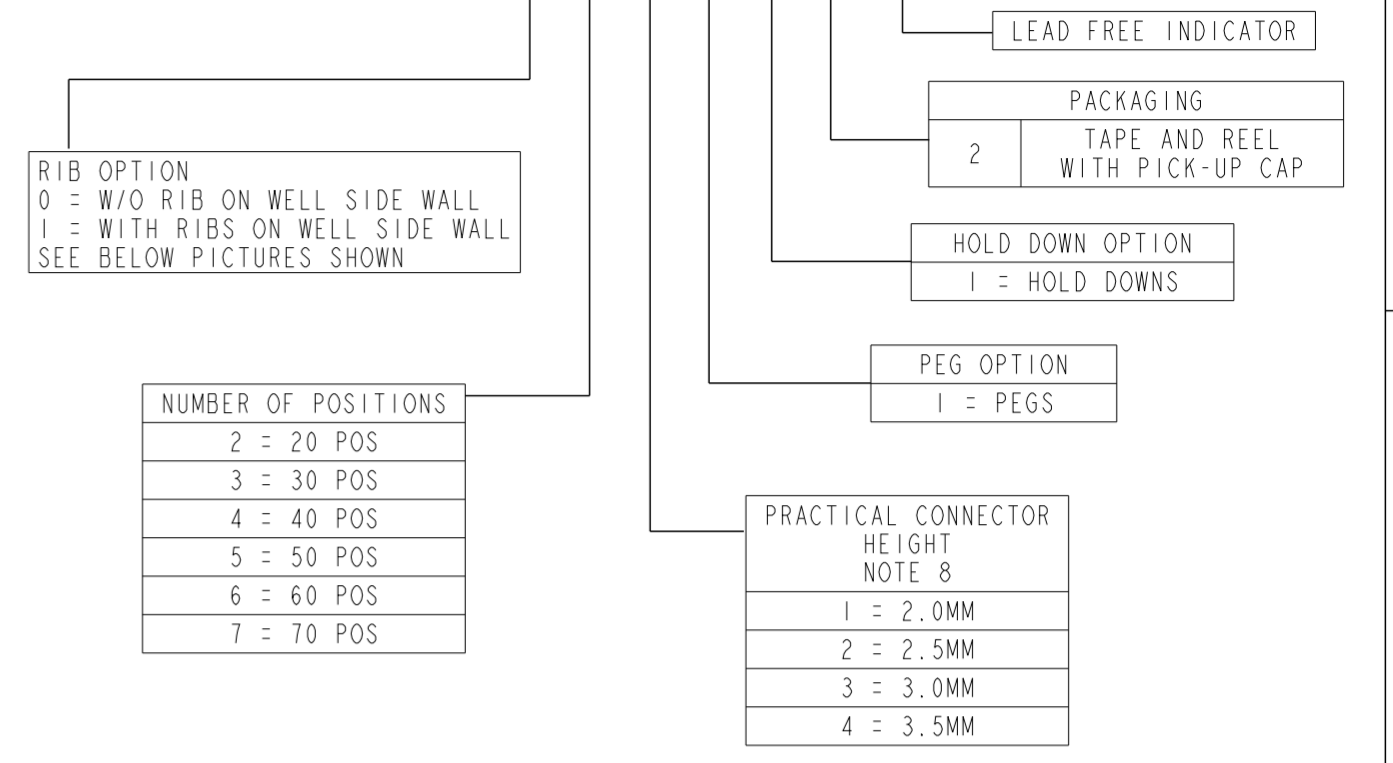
LEAD FREE INDICATOR

| PACKAGING | |
|---|---|
| 2 | TAPE AND REEL WITH PICK-UP CAP |

RIB OPTION
0 = W/O RIB ON WELL SIDE WALL
1 = WITH RIBS ON WELL SIDE WALL
SEE BELOW PICTURES SHOWN

| HOLD DOWN OPTION |
|---|
| 1 = HOLD DOWNS |

| PEG OPTION |
|---|
| 1 = PEGS |

| NUMBER OF POSITIONS |
|---|
| 2 = 20 POS |
| 3 = 30 POS |
| 4 = 40 POS |
| 5 = 50 POS |
| 6 = 60 POS |
| 7 = 70 POS |

| PRACTICAL CONNECTOR HEIGHT NOTE 8 |
|---|
| 1 = 2.0MM |
| 2 = 2.5MM |
| 3 = 3.0MM |
| 4 = 3.5MM |